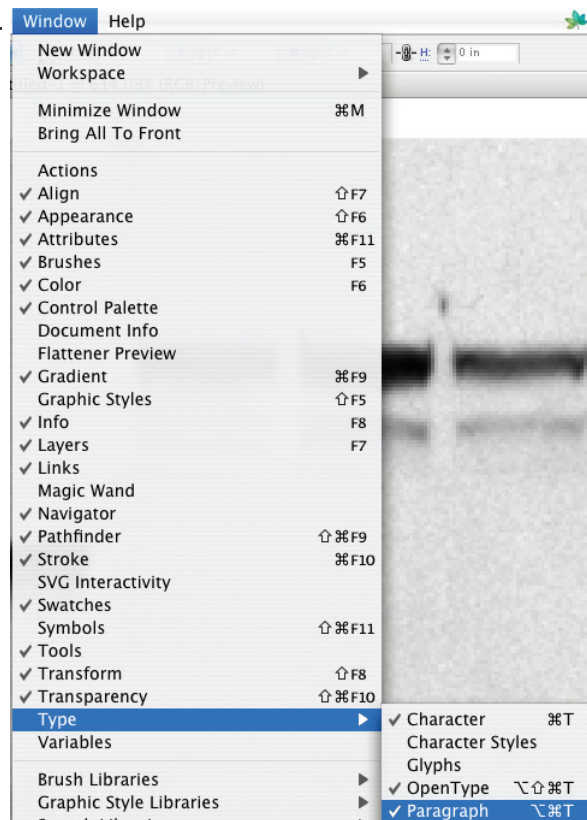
Window Help

H: 0 in

New Window
Workspace

Minimize Window ⌘M
Bring All To Front

Actions
✓ Align ⇧F7
✓ Appearance ⇧F6
✓ Attributes ⌘F11
✓ Brushes F5
✓ Color F6
✓ Control Palette
Document Info
Flattener Preview
✓ Gradient ⌘F9
Graphic Styles ⇧F5
✓ Info F8
✓ Layers F7
✓ Links
Magic Wand
✓ Navigator
✓ Pathfinder ⇧⌘F9
✓ Stroke ⌘F10
SVG Interactivity
✓ Swatches
Symbols ⇧⌘F11
✓ Tools
✓ Transform ⇧F8
✓ Transparency ⇧⌘F10
Type
Variables

Brush Libraries
Graphic Style Libraries

✓ Character ⌘T
Character Styles
Glyphs
✓ OpenType ⌥⇧⌘T
✓ Paragraph ⌥⌘T